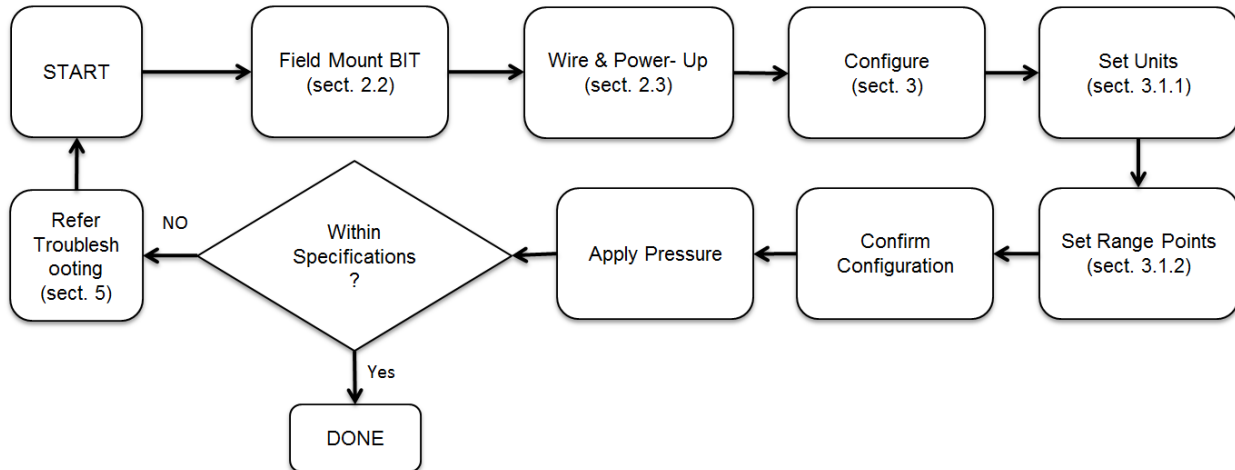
START

Field Mount BIT
(sect. 2.2)

Wire & Power- Up
(sect. 2.3)

Configure
(sect. 3)

Set Units
(sect. 3.1.1)

Set Range Points
(sect. 3.1.2)

Confirm
Configuration

Apply Pressure

Within
Specifications
?

NO

Refer
Troubleshooting
(sect. 5)

Yes

DONE